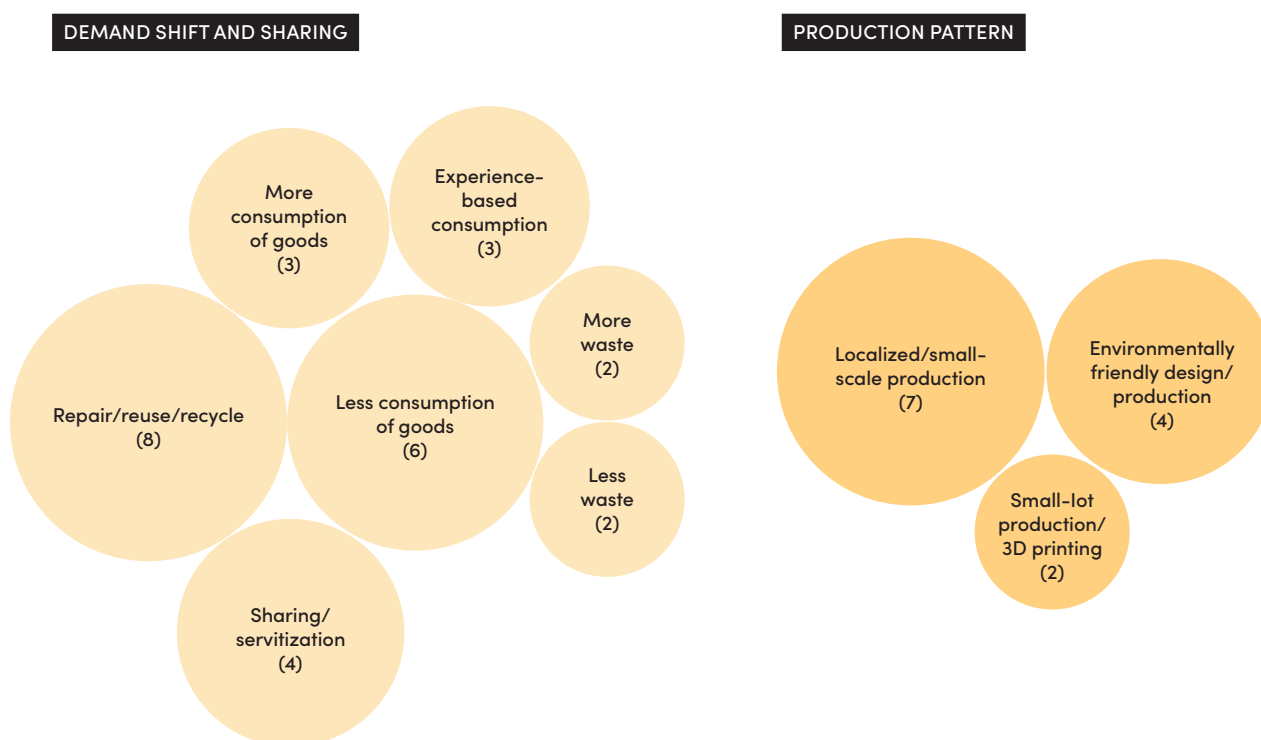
DEMAND SHIFT AND SHARING

More consumption of goods (3)

Experience-based consumption (3)

Repair/reuse/recycle (8)

Less consumption of goods (6)

More waste (2)

Less waste (2)

Sharing/ servitization (4)

PRODUCTION PATTERN

Localized/small-scale production (7)

Environmentally friendly design/ production (4)

Small-lot production/ 3D printing (2)